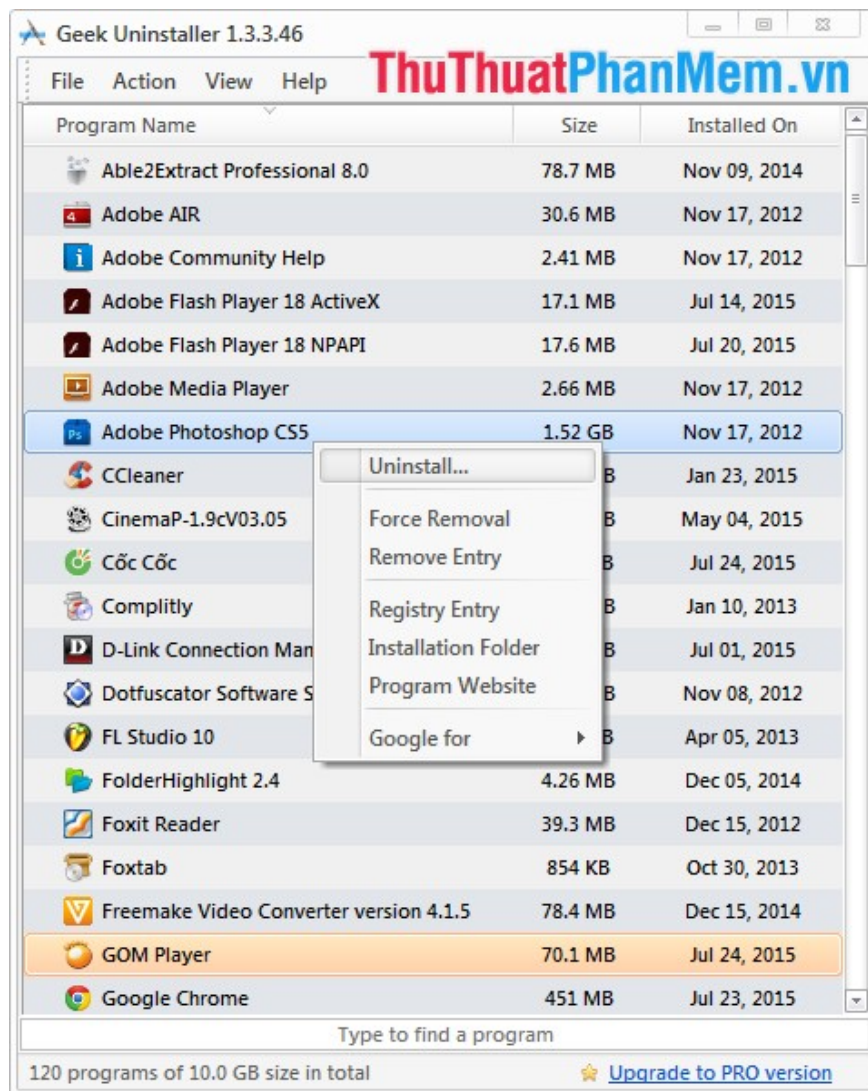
Geek Uninstaller 1.3.3.46

File Action View Help

ThuThuatPhanMem.vn

| Program Name | Size | Installed On |
|---|---|---|
| Able2Extract Professional 8.0 | 78.7 MB | Nov 09, 2014 |
| Adobe AIR | 30.6 MB | Nov 17, 2012 |
| Adobe Community Help | 2.41 MB | Nov 17, 2012 |
| Adobe Flash Player 18 ActiveX | 17.1 MB | Jul 14, 2015 |
| Adobe Flash Player 18 NPAPI | 17.6 MB | Jul 20, 2015 |
| Adobe Media Player | 2.66 MB | Nov 17, 2012 |
| Adobe Photoshop CS5 | 1.52 GB | Nov 17, 2012 |
| CCleaner | B | Jan 23, 2015 |
| CinemaP-1.9cV03.05 | B | May 04, 2015 |
| Cốc Cốc | B | Jul 24, 2015 |
| Complitly | B | Jan 10, 2013 |
| D-Link Connection Man | B | Jul 01, 2015 |
| Dotfuscator Software S | B | Nov 08, 2012 |
| FL Studio 10 | B | Apr 05, 2013 |
| FolderHighlight 2.4 | 4.26 MB | Dec 05, 2014 |
| Foxit Reader | 39.3 MB | Dec 15, 2012 |
| Foxtab | 854 KB | Oct 30, 2013 |
| Freemake Video Converter version 4.1.5 | 78.4 MB | Dec 15, 2014 |
| GOM Player | 70.1 MB | Jul 24, 2015 |
| Google Chrome | 451 MB | Jul 23, 2015 |

Uninstall...
Force Removal
Remove Entry
Registry Entry
Installation Folder
Program Website
Google for

Type to find a program

120 programs of 10.0 GB size in total

Upgrade to PRO version